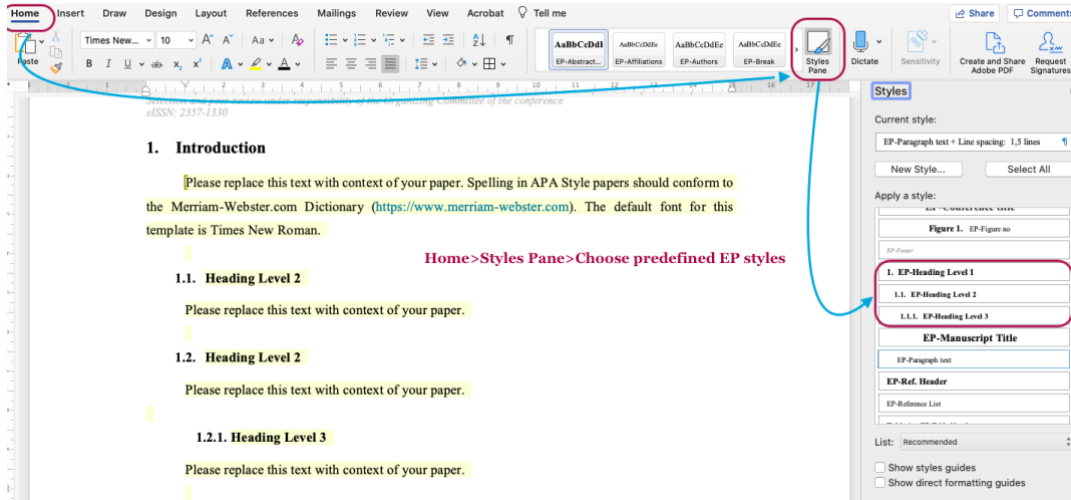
Home Insert Draw Design Layout References Mailings Review View Acrobat Tell me

Share Comments

Paste

Times New... 10

AaBbCcDdI EP-Abstract... AaBbCcDdEe EP-Affiliations AaBbCcDdEe EP-Authors AaBbCcDdEe EP-Break

Styles Pane

Dictate

Sensitivity

Create and Share Adobe PDF

Request Signatures

Selection and peer-review under responsibility of the Organizing Committee of the conference
eISSN: 2357-1330

1. Introduction

Please replace this text with context of your paper. Spelling in APA Style papers should conform to the Merriam-Webster.com Dictionary (https://www.merriam-webster.com). The default font for this template is Times New Roman.

Home>Styles Pane>Choose predefined EP styles

1.1. Heading Level 2

Please replace this text with context of your paper.

1.2. Heading Level 2

Please replace this text with context of your paper.

1.2.1. Heading Level 3

Please replace this text with context of your paper.

Styles

Current style:

EP-Paragraph text + Line spacing: 1,5 lines

New Style...

Select All

Apply a style:

EP-Conference title

Figure 1. EP-Figure no

EP-Footer

1. EP-Heading Level 1

1.1. EP-Heading Level 2

1.1.1. EP-Heading Level 3

EP-Manuscript Title

EP-Paragraph text

EP-Ref. Header

EP-Reference List

List: Recommended

Show styles guides

Show direct formatting guides